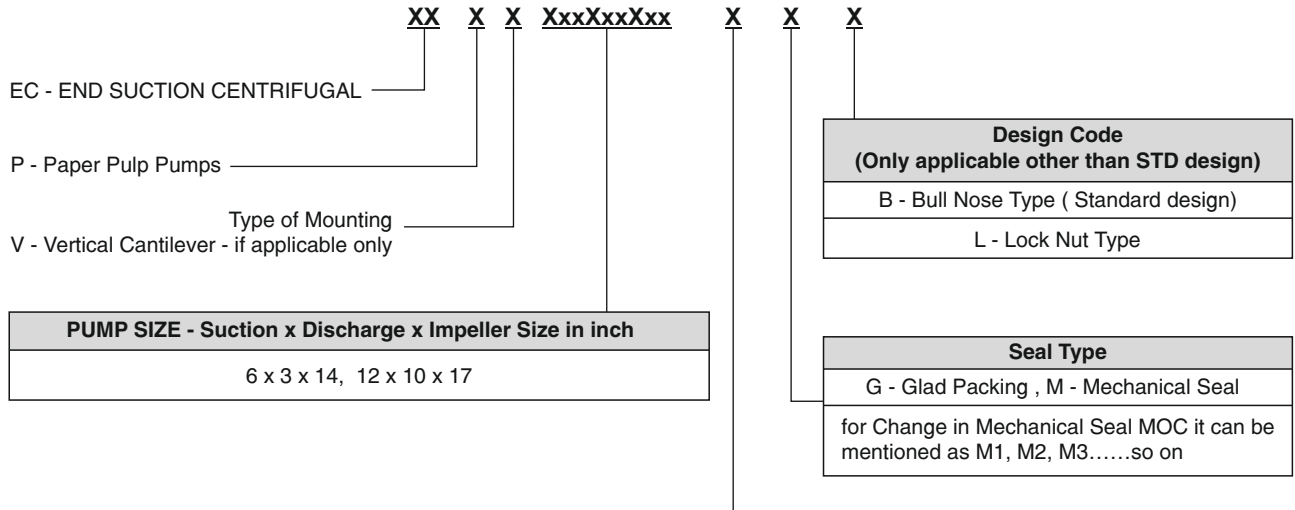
XX X X XxxXxxXxx X X X

EC - END SUCTION CENTRIFUGAL

P - Paper Pulp Pumps

Type of Mounting
V - Vertical Cantilever - if applicable only

| PUMP SIZE - Suction x Discharge x Impeller Size in inch |
|---|
| 6 x 3 x 14, 12 x 10 x 17 |

| Design Code (Only applicable other than STD design) |
|---|
| B - Bull Nose Type ( Standard design) |
| L - Lock Nut Type |

| Seal Type |
|---|
| G - Glad Packing , M - Mechanical Seal |
| for Change in Mechanical Seal MOC it can be mentioned as M1, M2, M3……so on |